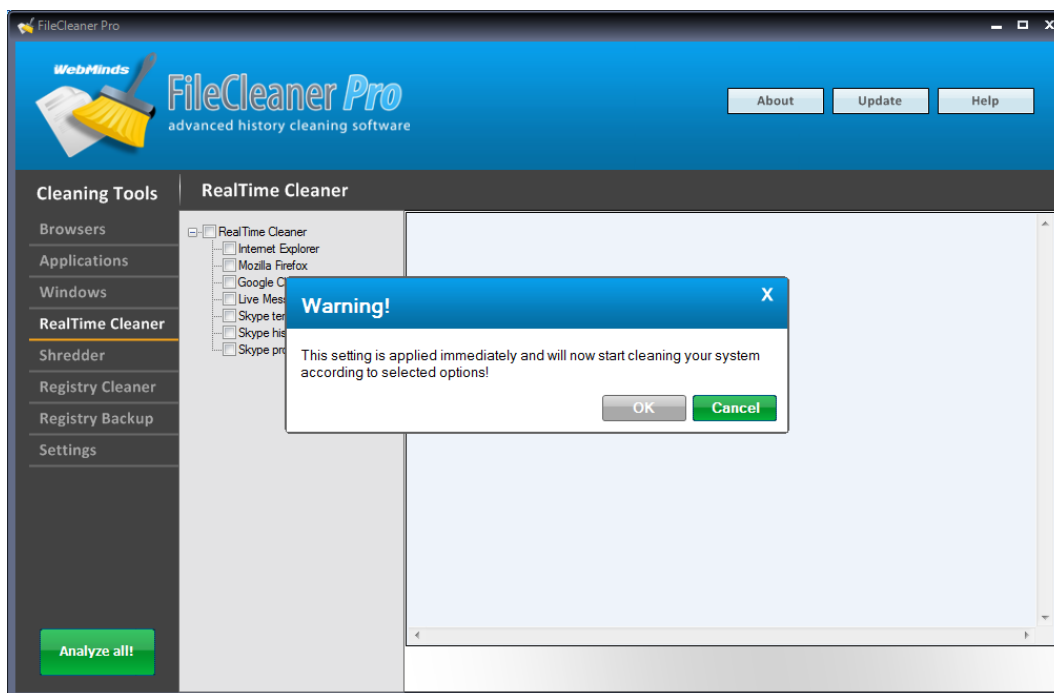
FileCleaner Pro

WebMinds

FileCleaner Pro
advanced history cleaning software

About
Update
Help

Cleaning Tools

RealTime Cleaner

Browsers
Applications
Windows
RealTime Cleaner
Shredder
Registry Cleaner
Registry Backup
Settings

RealTime Cleaner
Internet Explorer
Mozilla Firefox
Google C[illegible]
Live Mes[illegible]
Skype te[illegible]
Skype his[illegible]
Skype pro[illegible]

Warning!
X

This setting is applied immediately and will now start cleaning your system according to selected options!

OK
Cancel

Analyze all!